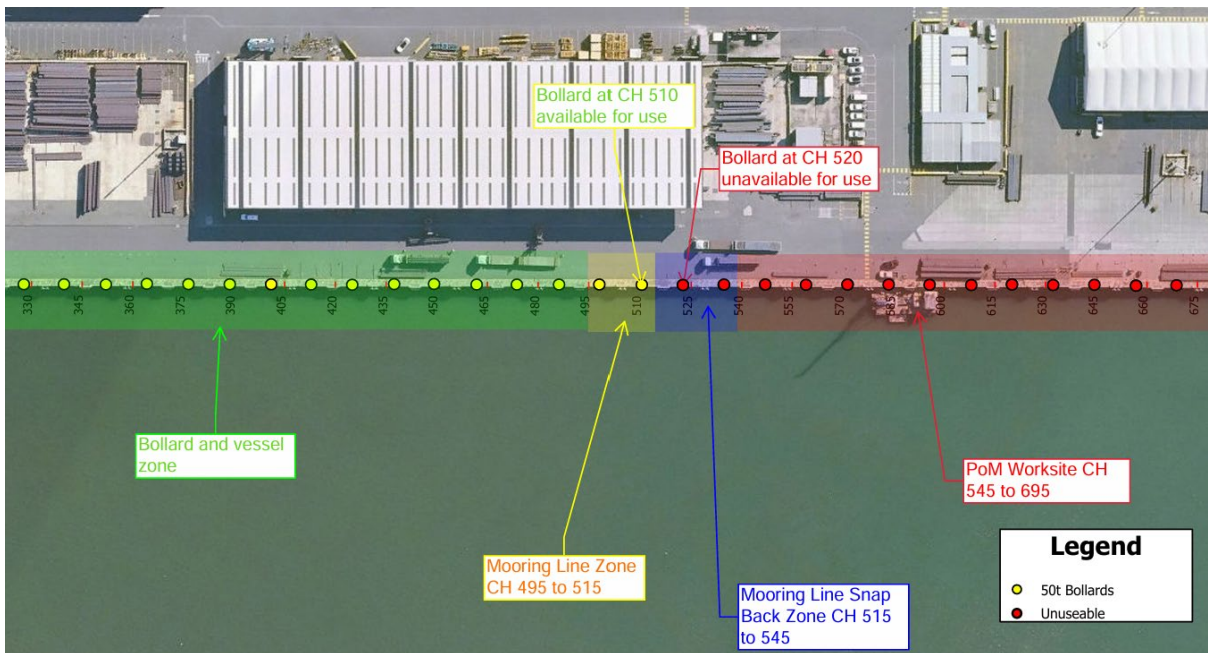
Bollard at CH 510 available for use

Bollard at CH 520 unavailable for use

330
345
360
375
390
405
420
435
450
465
480
495
510
525
540
555
570
585
600
615
630
645
660
675

Bollard and vessel zone

PoM Worksite CH 545 to 695

Mooring Line Zone CH 495 to 515

Mooring Line Snap Back Zone CH 515 to 545

Legend
50t Bollards
Unuseable